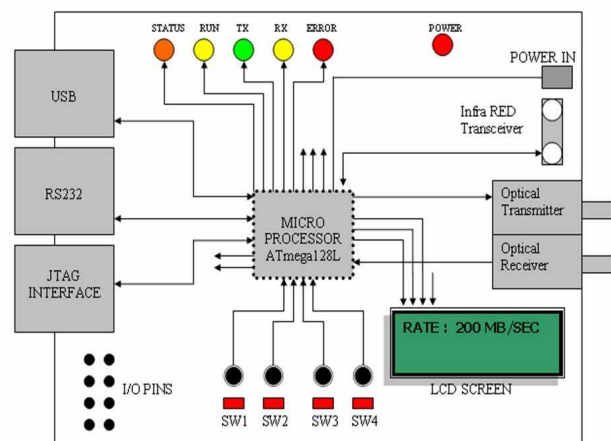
STATUS RUN TX RX ERROR

POWER

POWER IN

USB

Infra RED Transceiver

RS232

MICRO PROCESSOR ATmega128L

Optical Transmitter

Optical Receiver

JTAG INTERFACE

RATE : 200 MB/SEC

LCD SCREEN

I/O PINS

SW1 SW2 SW3 SW4